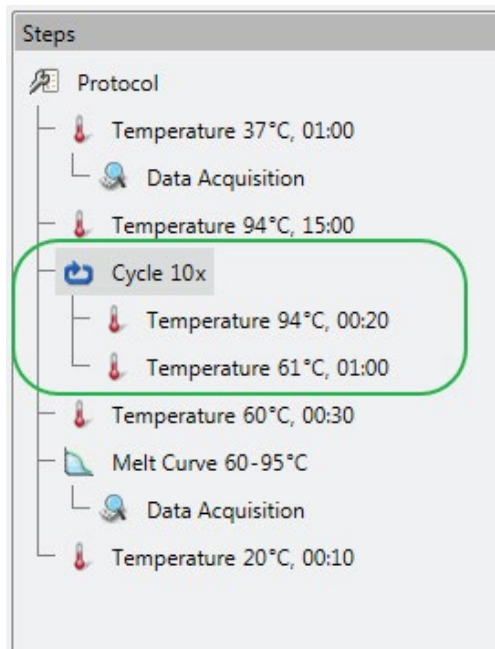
Steps

Protocol

Temperature 37°C, 01:00

Data Acquisition

Temperature 94°C, 15:00

Cycle 10x

Temperature 94°C, 00:20

Temperature 61°C, 01:00

Temperature 60°C, 00:30

Melt Curve 60-95°C

Data Acquisition

Temperature 20°C, 00:10